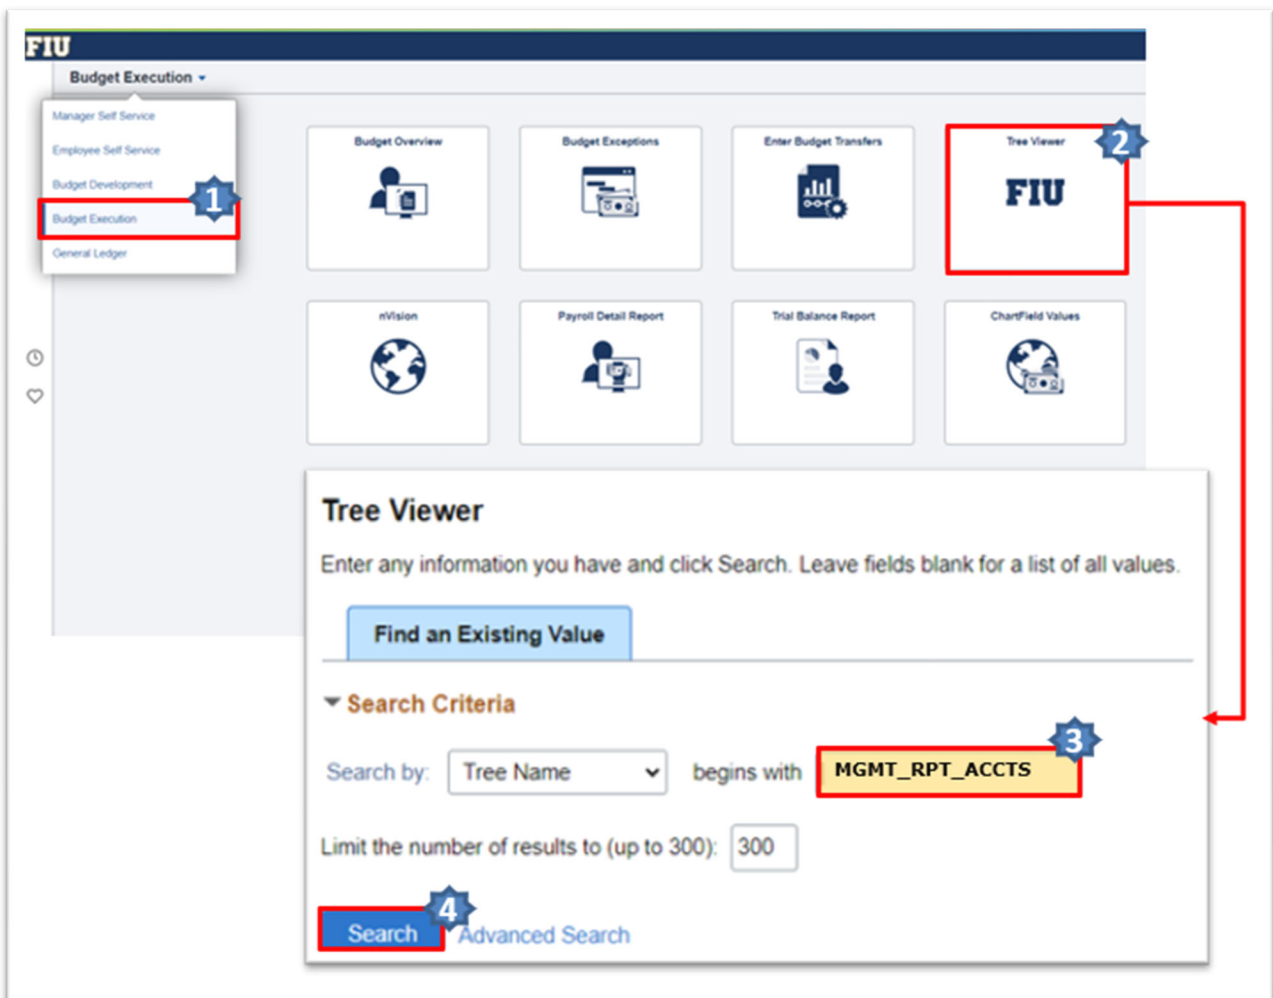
FIU

Budget Execution

Manager Self Service
Employee Self Service
Budget Development
Budget Execution
General Ledger

1

Budget Overview

Budget Exceptions

Enter Budget Transfers

Tree Viewer

FIU

2

nVision

Payroll Detail Report

Trial Balance Report

ChartField Values

Tree Viewer

Enter any information you have and click Search. Leave fields blank for a list of all values.

Find an Existing Value

Search Criteria

Search by: Tree Name begins with MGMT_RPT_ACCTS

3

Limit the number of results to (up to 300): 300

Search

4

Advanced Search